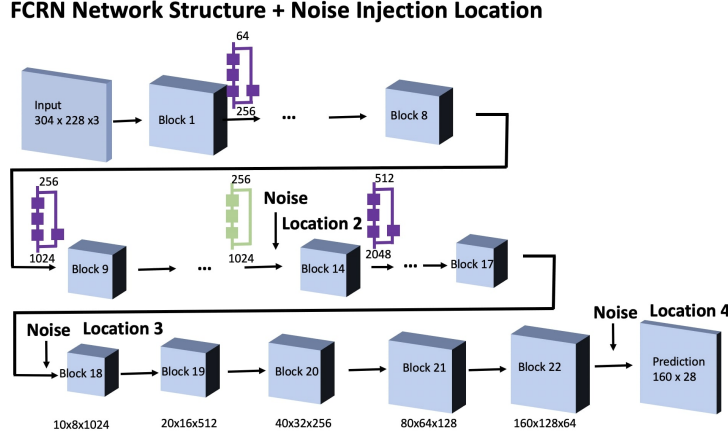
FCRN Network Structure + Noise Injection Location

Input 304 x 228 x3

64

256

Block 1

...

Block 8

256

1024

Block 9

...

256

1024

Noise

Location 2

Block 14

512

2048

...

Block 17

Noise

Location 3

Block 18

Block 19

Block 20

Block 21

Block 22

Noise

Location 4

Prediction 160 x 28

10x8x1024

20x16x512

40x32x256

80x64x128

160x128x64